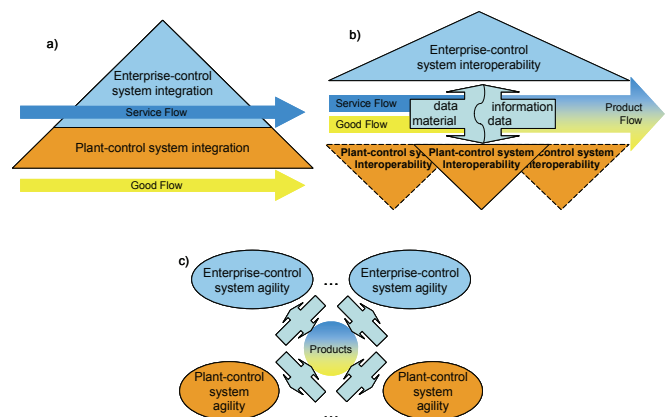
a)

Enterprise-control system integration

Service Flow

Plant-control system integration

Good Flow

b)

Enterprise-control system interoperability

Service Flow

Good Flow

data material

information data

Product Flow

Plant-control sys Interoperability

Plant-control system Interoperability

control system interoperability

c)

Enterprise-control system agility

...

Enterprise-control system agility

Products

Plant-control system agility

Plant-control system agility

...